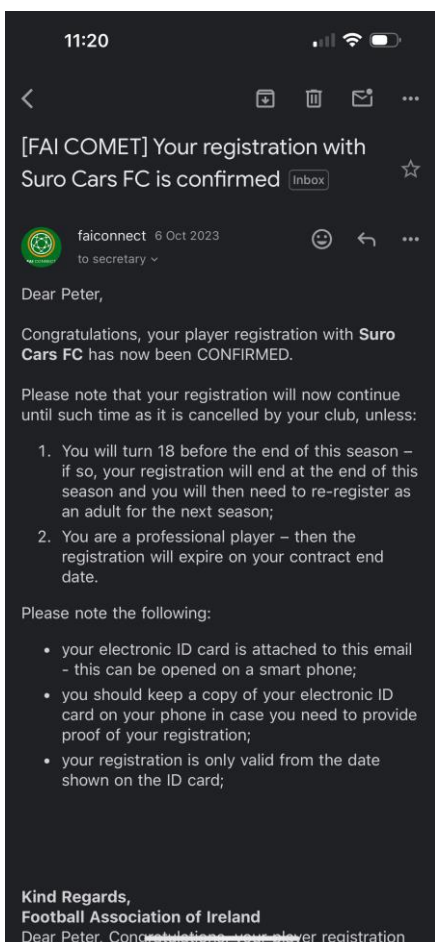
11:20

[FAI COMET] Your registration with Suro Cars FC is confirmed Inbox

faiconnect 6 Oct 2023
to secretary

Dear Peter,

Congratulations, your player registration with **Suro Cars FC** has now been CONFIRMED.

Please note that your registration will now continue until such time as it is cancelled by your club, unless:

1. You will turn 18 before the end of this season – if so, your registration will end at the end of this season and you will then need to re-register as an adult for the next season;
2. You are a professional player – then the registration will expire on your contract end date.

Please note the following:

- your electronic ID card is attached to this email - this can be opened on a smart phone;
- you should keep a copy of your electronic ID card on your phone in case you need to provide proof of your registration;
- your registration is only valid from the date shown on the ID card;

**Kind Regards,**
**Football Association of Ireland**
Dear Peter, Cong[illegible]ver registration